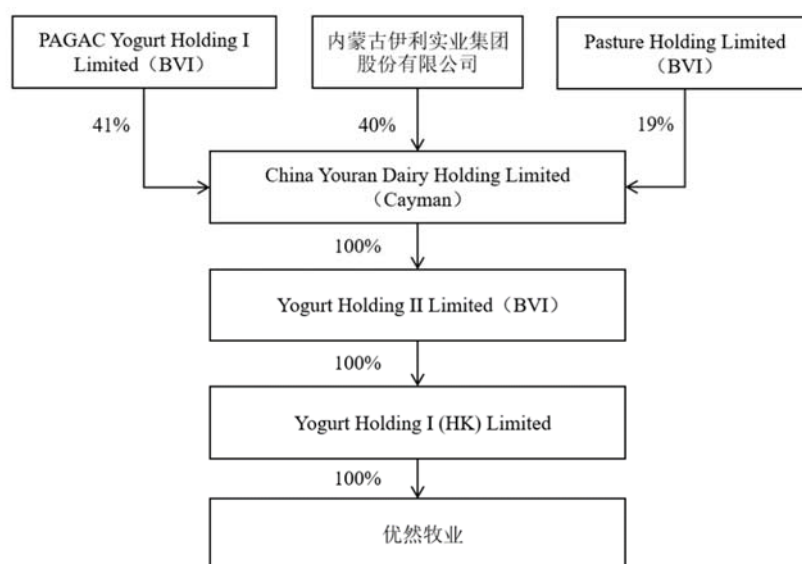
PAGAC Yogurt Holding I Limited（BVI）

内蒙古伊利实业集团股份有限公司

Pasture Holding Limited（BVI）

41%

40%

19%

China Youran Dairy Holding Limited（Cayman）

100%

Yogurt Holding II Limited（BVI）

100%

Yogurt Holding I (HK) Limited

100%

优然牧业